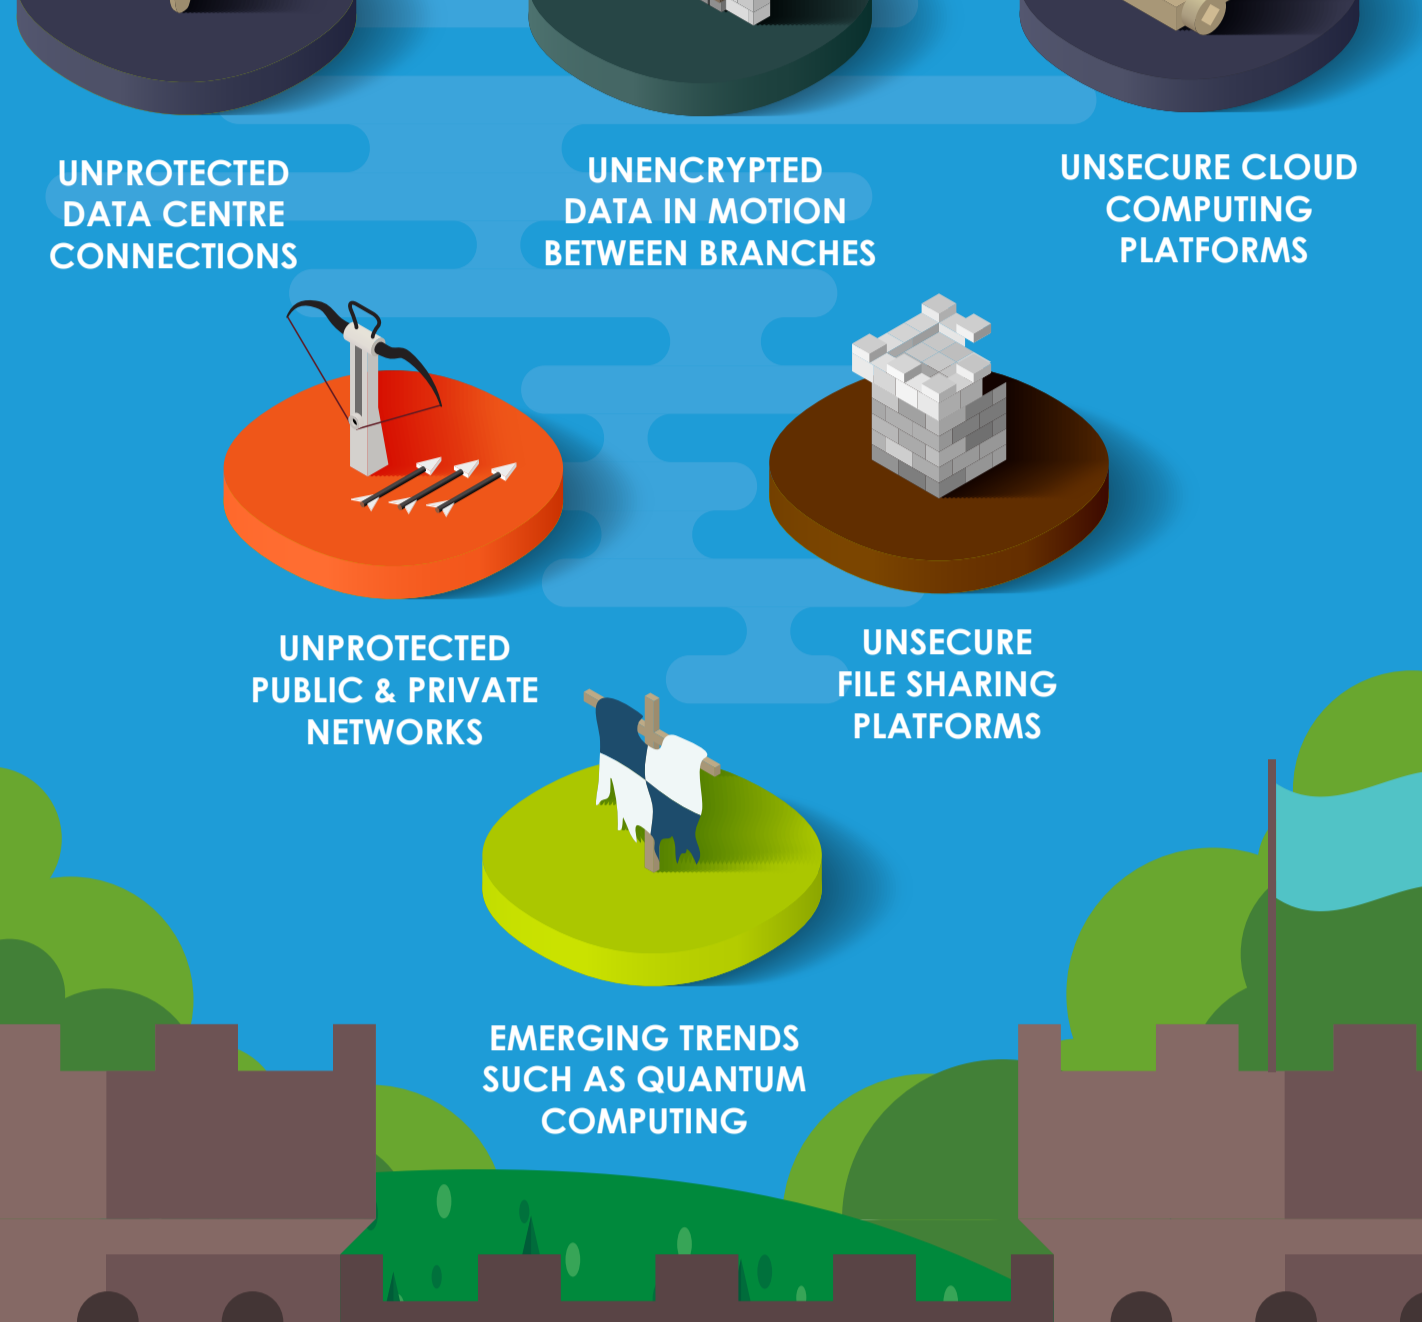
UNPROTECTED DATA CENTRE CONNECTIONS

UNENCRYPTED DATA IN MOTION BETWEEN BRANCHES

UNSECURE CLOUD COMPUTING PLATFORMS

UNPROTECTED PUBLIC & PRIVATE NETWORKS

UNSECURE FILE SHARING PLATFORMS

EMERGING TRENDS SUCH AS QUANTUM COMPUTING